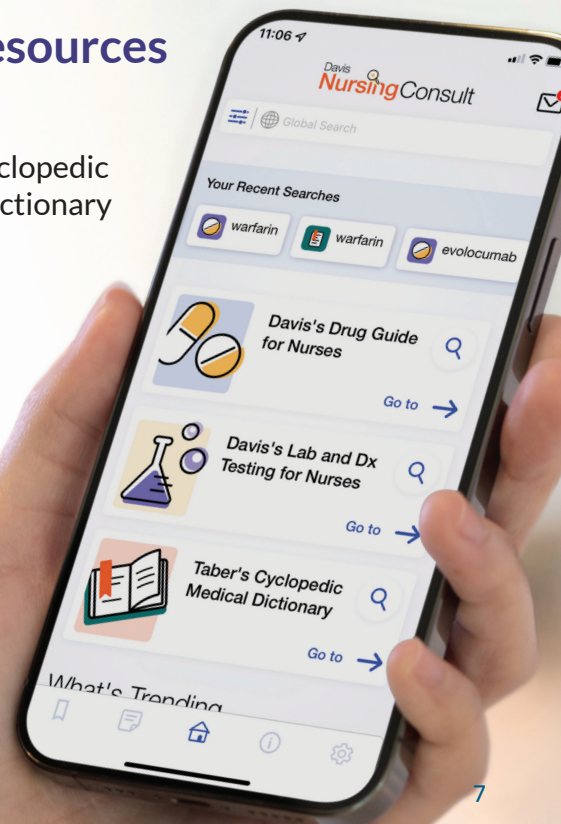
esources

clopedic
ctionary

11:06

Davis NursingConsult

Global Search

Your Recent Searches

warfarin

warfarin

evolocumab

Davis's Drug Guide for Nurses

Go to

Davis's Lab and Dx Testing for Nurses

Go to

Taber's Cyclopedic Medical Dictionary

Go to

What's Trending

7